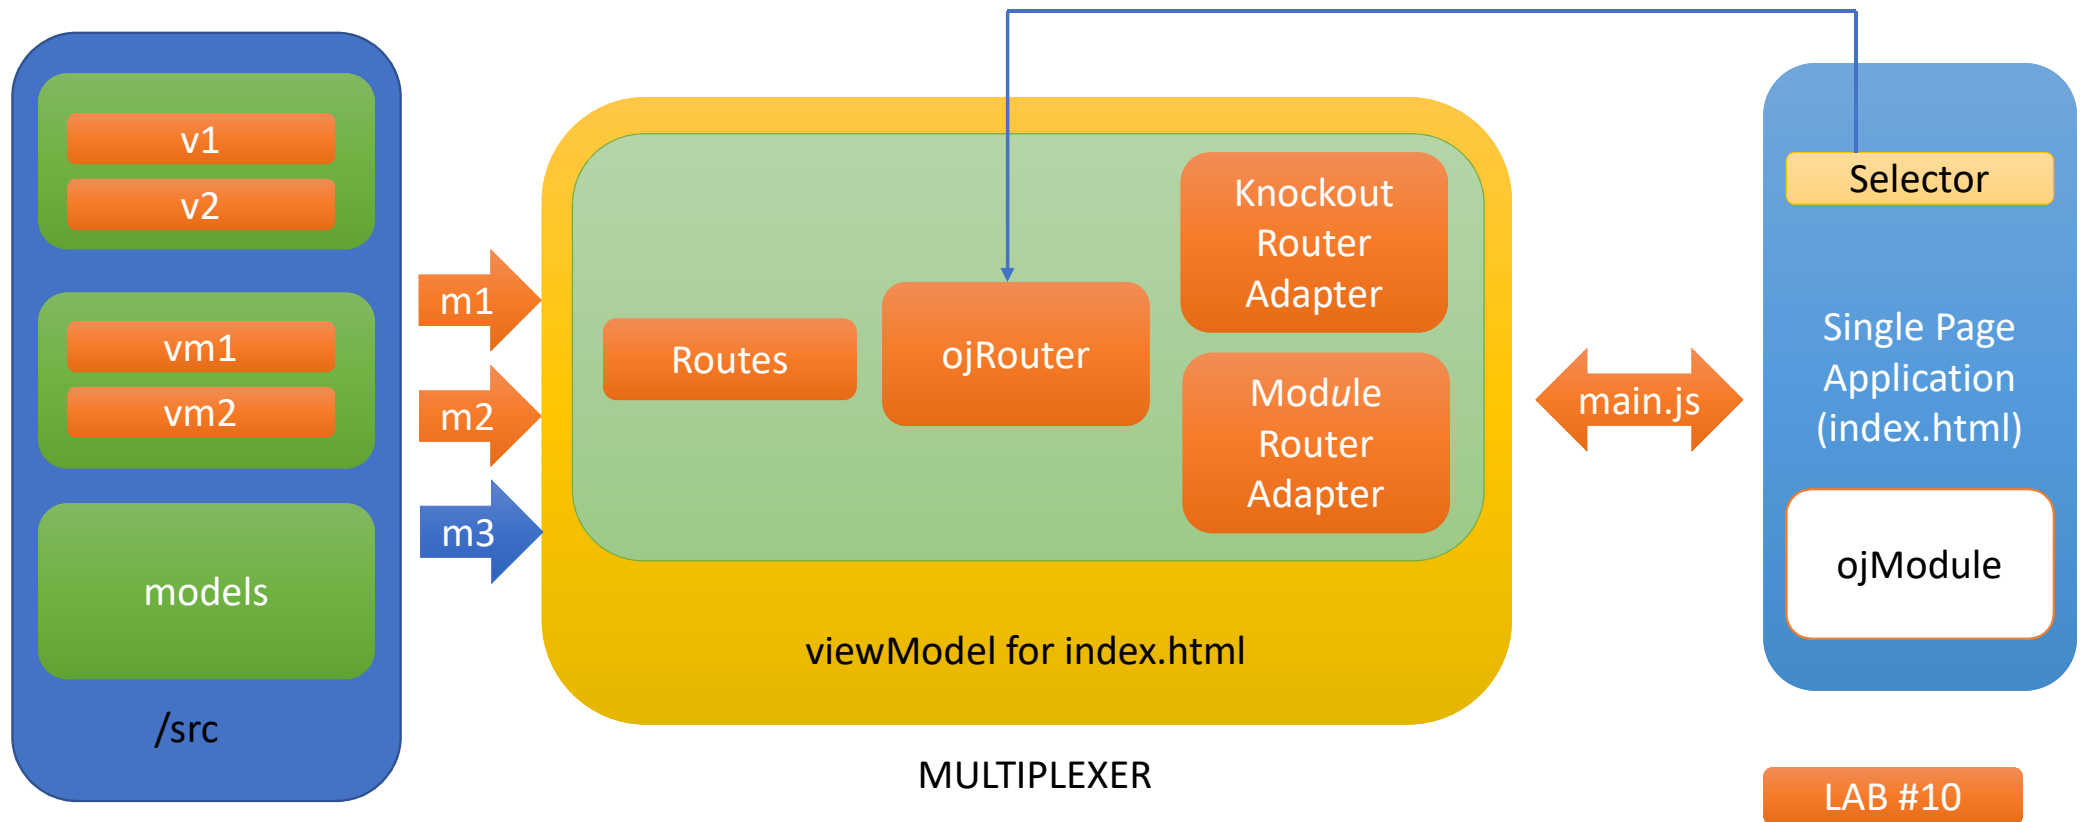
v1
v2
vm1
vm2
models
/src

m1
m2
m3

Routes
ojRouter
Knockout Router Adapter
Module Router Adapter
viewModel for index.html

MULTIPLEXER

main.js

Selector
Single Page Application (index.html)
ojModule

LAB #10